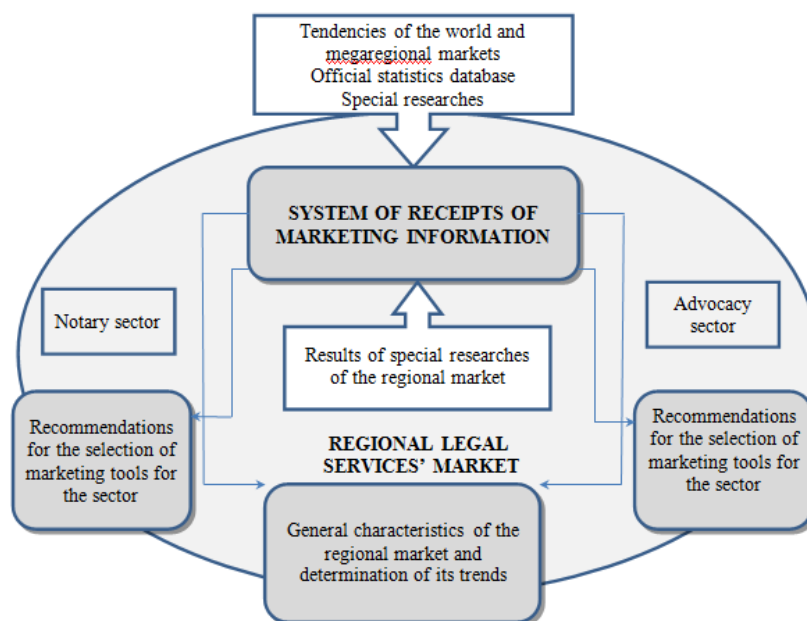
Tendencies of the world and megaregional markets
Official statistics database
Special researches

SYSTEM OF RECEIPTS OF MARKETING INFORMATION

Notary sector

Advocacy sector

Results of special researches of the regional market

Recommendations for the selection of marketing tools for the sector

REGIONAL LEGAL SERVICES' MARKET

Recommendations for the selection of marketing tools for the sector

General characteristics of the regional market and determination of its trends